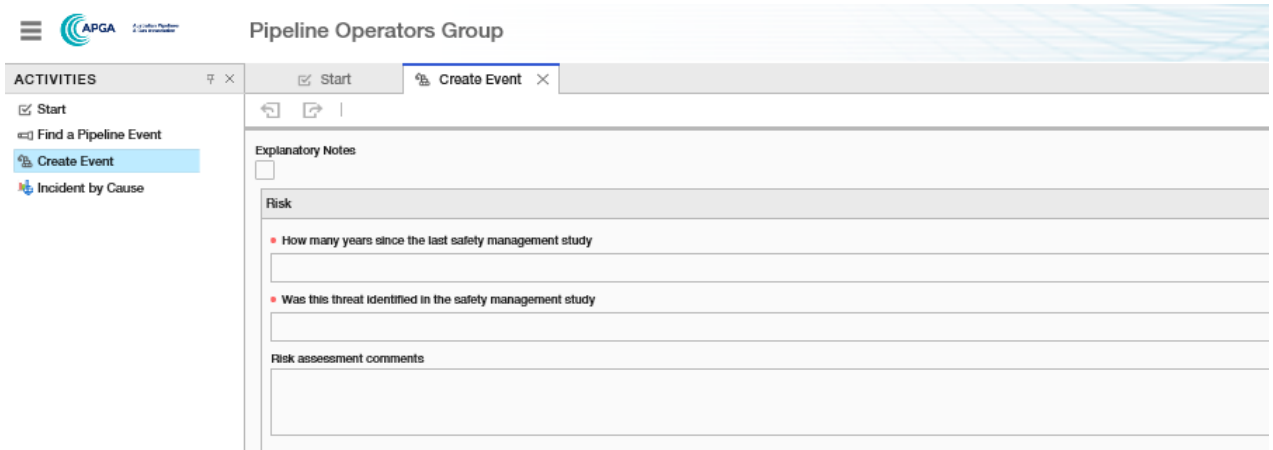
APGA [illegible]

Pipeline Operators Group

ACTIVITIES

Start

Find a Pipeline Event

Create Event

Incident by Cause

Start

Create Event

Explanatory Notes

Risk

• How many years since the last safety management study

• Was this threat identified in the safety management study

Risk assessment comments